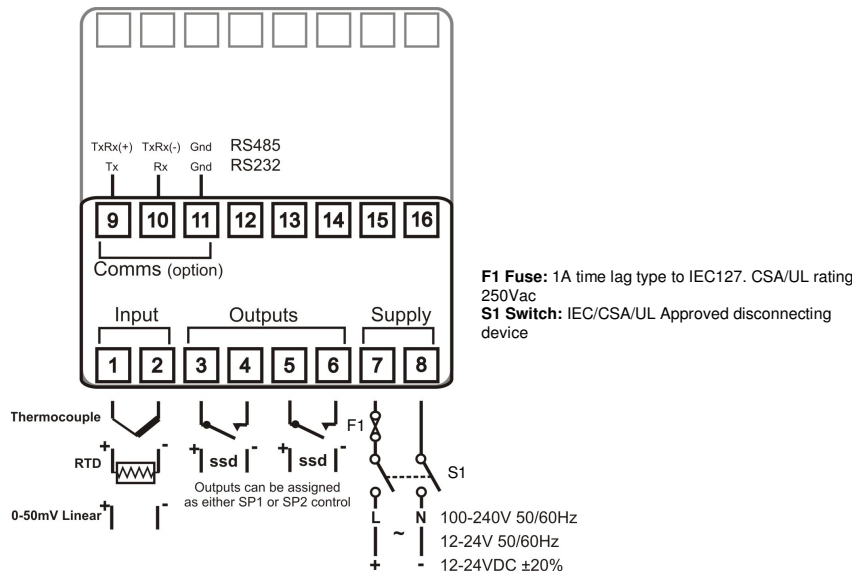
TxRx(+) TxRx(-) Gnd RS485
Tx Rx Gnd RS232

9 10 11 12 13 14 15 16

Comms (option)

Input Outputs Supply

1 2 3 4 5 6 7 8

Thermocouple

+ RTD -

0-50mV Linear + -

+ ssd - + ssd -

Outputs can be assigned as either SP1 or SP2 control

F1

S1

L ~ N 100-240V 50/60Hz
12-24V 50/60Hz
+ - 12-24VDC ±20%

**F1 Fuse:** 1A time lag type to IEC127. CSA/UL rating 250Vac
**S1 Switch:** IEC/CSA/UL Approved disconnecting device